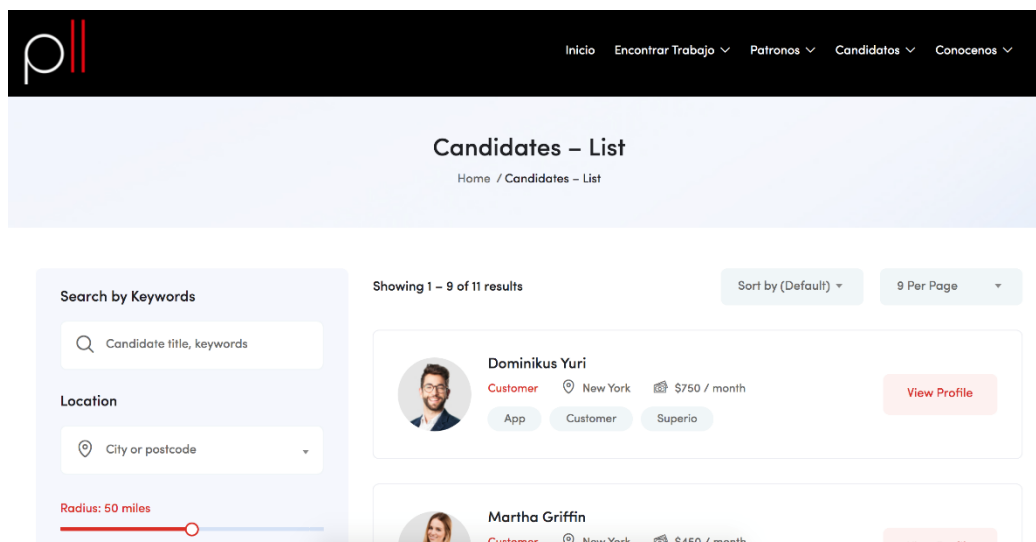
Inicio Encontrar Trabajo Patronos Candidatos Conocenos

Candidates – List

Home / Candidates – List

Search by Keywords

Candidate title, keywords

Location

City or postcode

Radius: 50 miles

Showing 1 – 9 of 11 results

Sort by (Default)

9 Per Page

Dominikus Yuri

Customer New York $750 / month

App Customer Superio

View Profile

Martha Griffin

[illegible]